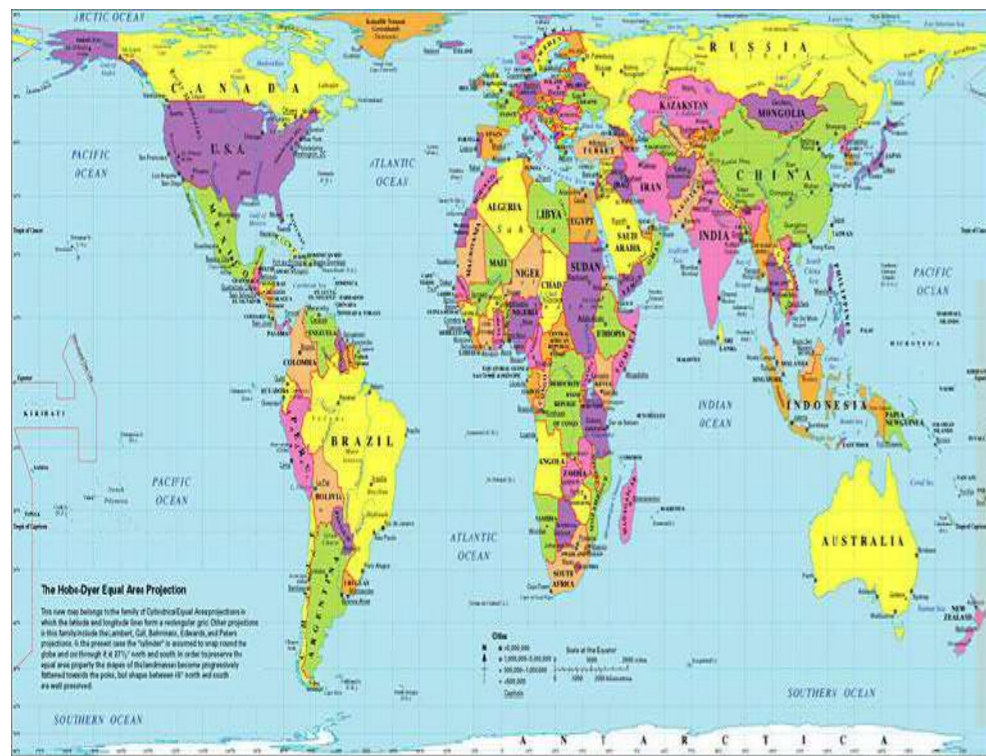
ARCTIC OCEAN

RUSSIA

CANADA

KAZAKSTAN

MONGOLIA

U.S.A.

PACIFIC OCEAN

ATLANTIC OCEAN

CHINA

IRAN

ALGERIA

LIBYA

EGYPT

SAUDI ARABIA

INDIA

PACIFIC OCEAN

MALI

NIGER

CHAD

SUDAN

ETHIOPIA

NIGERIA

COLOMBIA

KIRIBATI

BRAZIL

INDIAN OCEAN

INDONESIA

PAPUA NEW GUINEA

ANGOLA

PACIFIC OCEAN

BOLIVIA

ATLANTIC OCEAN

SOUTH AFRICA

AUSTRALIA

NEW ZEALAND

The Hobo-Dyer Equal Area Projection

This new map belongs to the family of Cylindrical Equal Area projections in which the latitude and longitude lines form a rectangular grid. Other projections in this family include the Lambert, Gall, Behrmann, Edwards, and Peters projections. In the present case the "cylinder" is assumed to wrap round the globe and cut through it at 37½° north and south. In order to preserve the equal area property the shapes of the landmasses become progressively flattened towards the poles, but shapes between 45° north and south are well preserved.

Cities
Scale at the Equator

SOUTHERN OCEAN

SOUTHERN OCEAN

ANTARCTICA